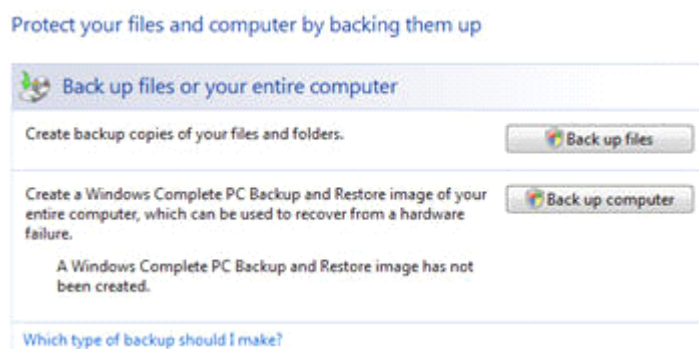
Protect your files and computer by backing them up

Back up files or your entire computer

Create backup copies of your files and folders.

Back up files

Create a Windows Complete PC Backup and Restore image of your entire computer, which can be used to recover from a hardware failure.

Back up computer

A Windows Complete PC Backup and Restore image has not been created.

Which type of backup should I make?